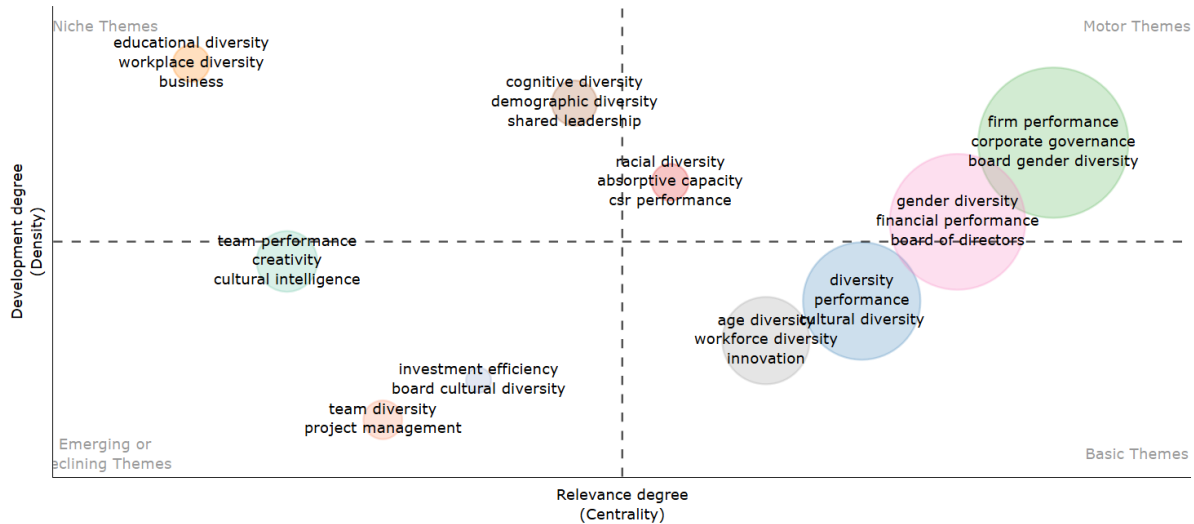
Niche Themes

Motor Themes

educational diversity
workplace diversity
business

cognitive diversity
demographic diversity
shared leadership

racial diversity
absorptive capacity
csr performance

firm performance
corporate governance
board gender diversity

gender diversity
financial performance
board of directors

team performance
creativity
cultural intelligence

diversity
performance
cultural diversity

age diversity
workforce diversity
innovation

investment efficiency
board cultural diversity

team diversity
project management

Emerging or
eclining Themes

Basic Themes

Development degree
(Density)

Relevance degree
(Centrality)